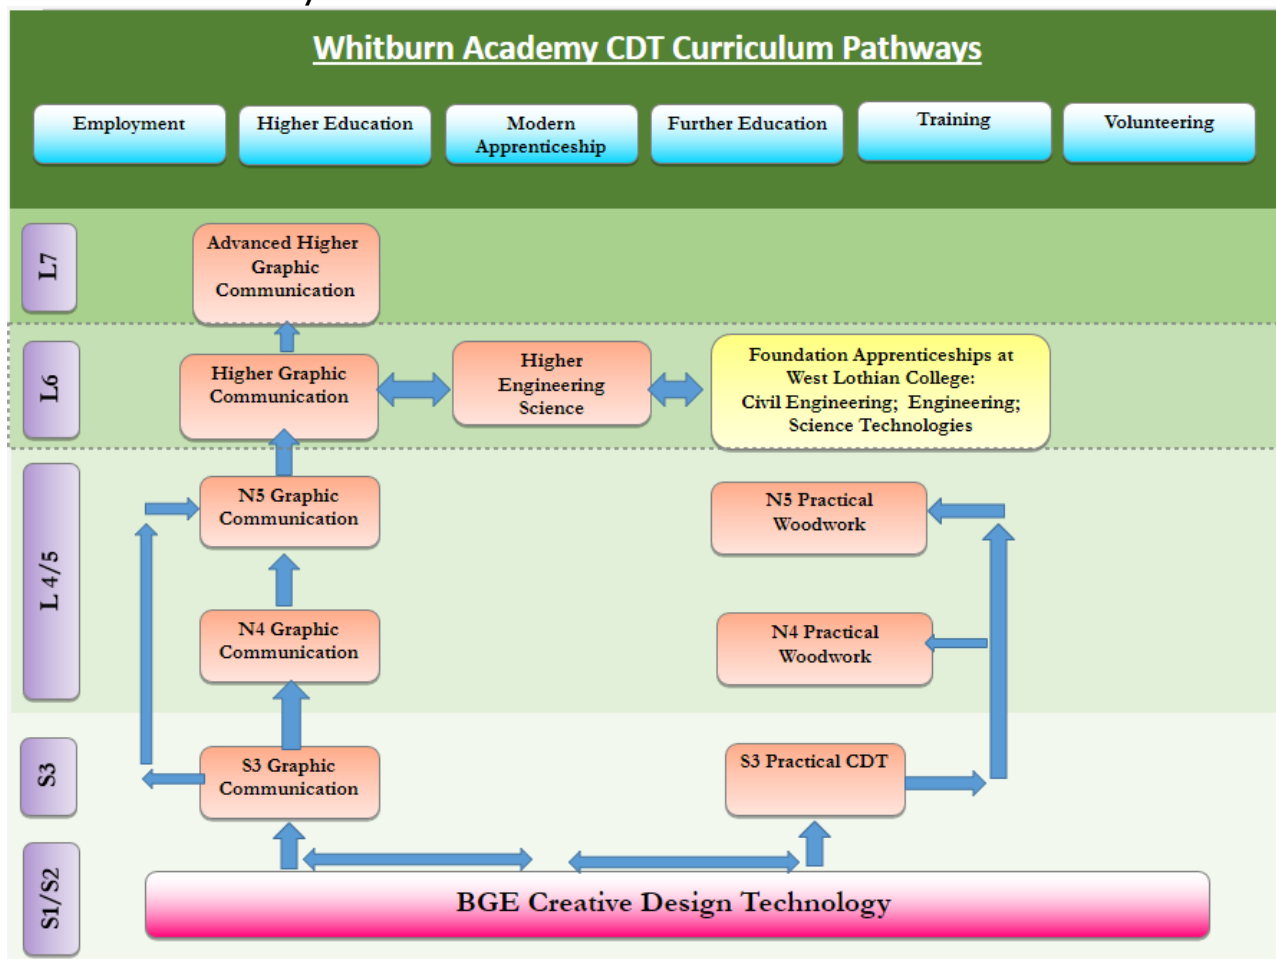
Whitburn Academy CDT Curriculum Pathways

Employment

Higher Education

Modern Apprenticeship

Further Education

Training

Volunteering

L7

Advanced Higher Graphic Communication

L6

Higher Graphic Communication

Higher Engineering Science

Foundation Apprenticeships at West Lothian College: Civil Engineering; Engineering; Science Technologies

L 4/5

N5 Graphic Communication

N5 Practical Woodwork

N4 Graphic Communication

N4 Practical Woodwork

S3

S3 Graphic Communication

S3 Practical CDT

S1/S2

BGE Creative Design Technology